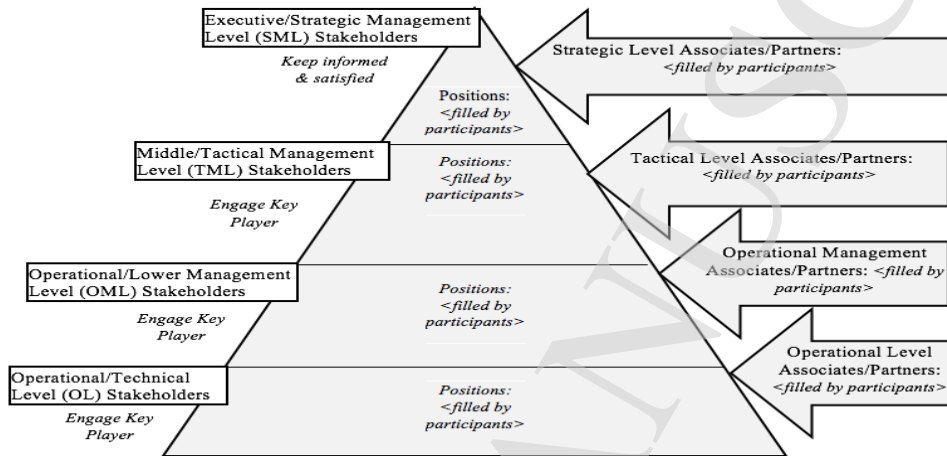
Executive/Strategic Management Level (SML) Stakeholders

*Keep informed & satisfied*

Positions: <filled by participants>

Strategic Level Associates/Partners: <filled by participants>

Middle/Tactical Management Level (TML) Stakeholders

*Engage Key Player*

*Positions: <filled by participants>*

Tactical Level Associates/Partners: <filled by participants>

Operational/Lower Management Level (OML) Stakeholders

*Engage Key Player*

*Positions: <filled by participants>*

Operational Management Associates/Partners: <filled by participants>

Operational/Technical Level (OL) Stakeholders

*Engage Key Player*

*Positions: <filled by participants>*

Operational Level Associates/Partners: <filled by participants>